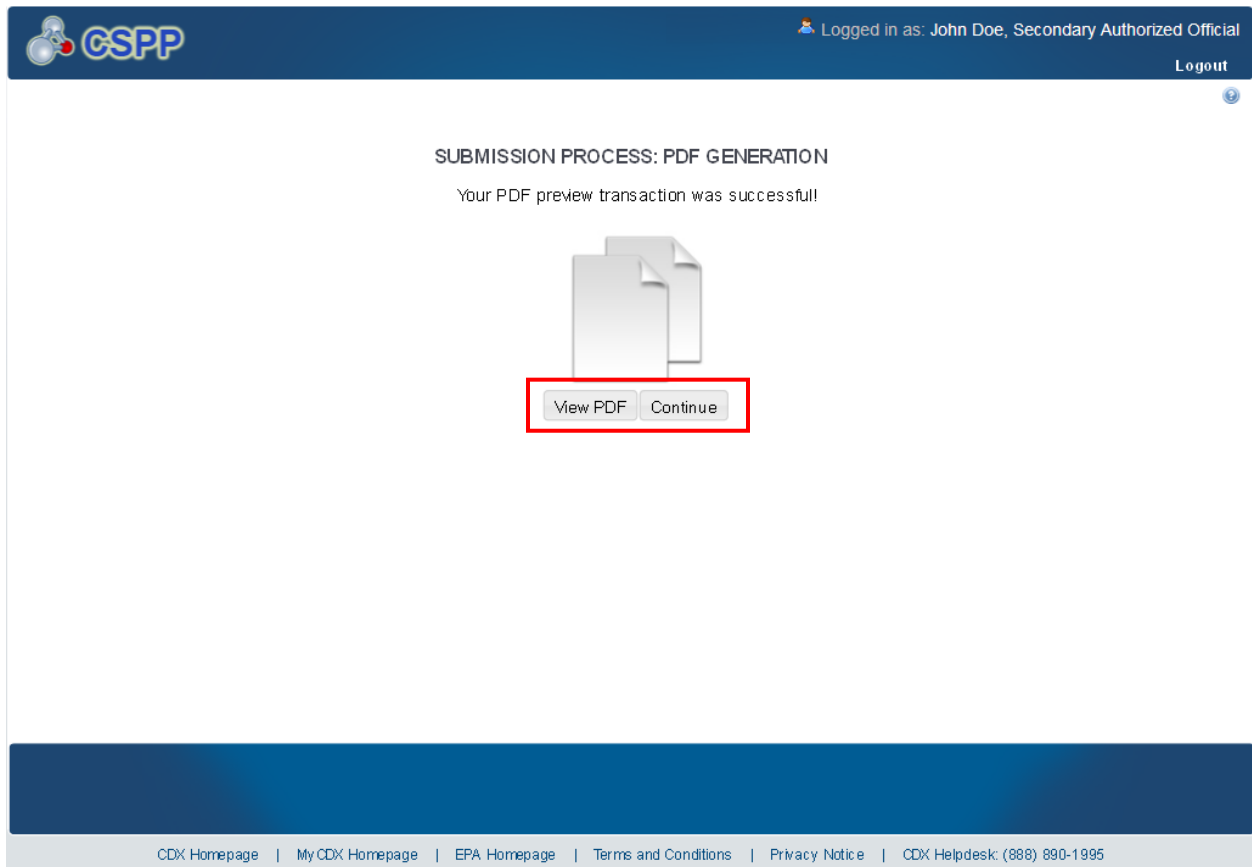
CSPP

Logged in as: John Doe, Secondary Authorized Official

Logout

SUBMISSION PROCESS: PDF GENERATION

Your PDF preview transaction was successful!

View PDF Continue

CDX Homepage | MyCDX Homepage | EPA Homepage | Terms and Conditions | Privacy Notice | CDX Helpdesk: (888) 890-1995